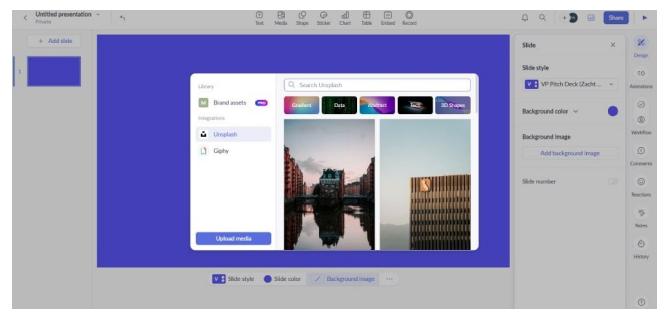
Untitled presentation
Private

Text Media Shape Sticker Chart Table Embed Record

Share

+ Add slide

1

Library
Brand assets PRO
Integrations
Unsplash
Giphy

Search Unsplash

Gradient Data Abstract 3D Shapes

Upload media

Slide
Slide style
VP Pitch Deck (Zacht...
Background color
Background image
Add background image
Slide number

Design
Animations
Workflow
Comments
Reactions
Notes
History

Slide style Slide color Background image ···